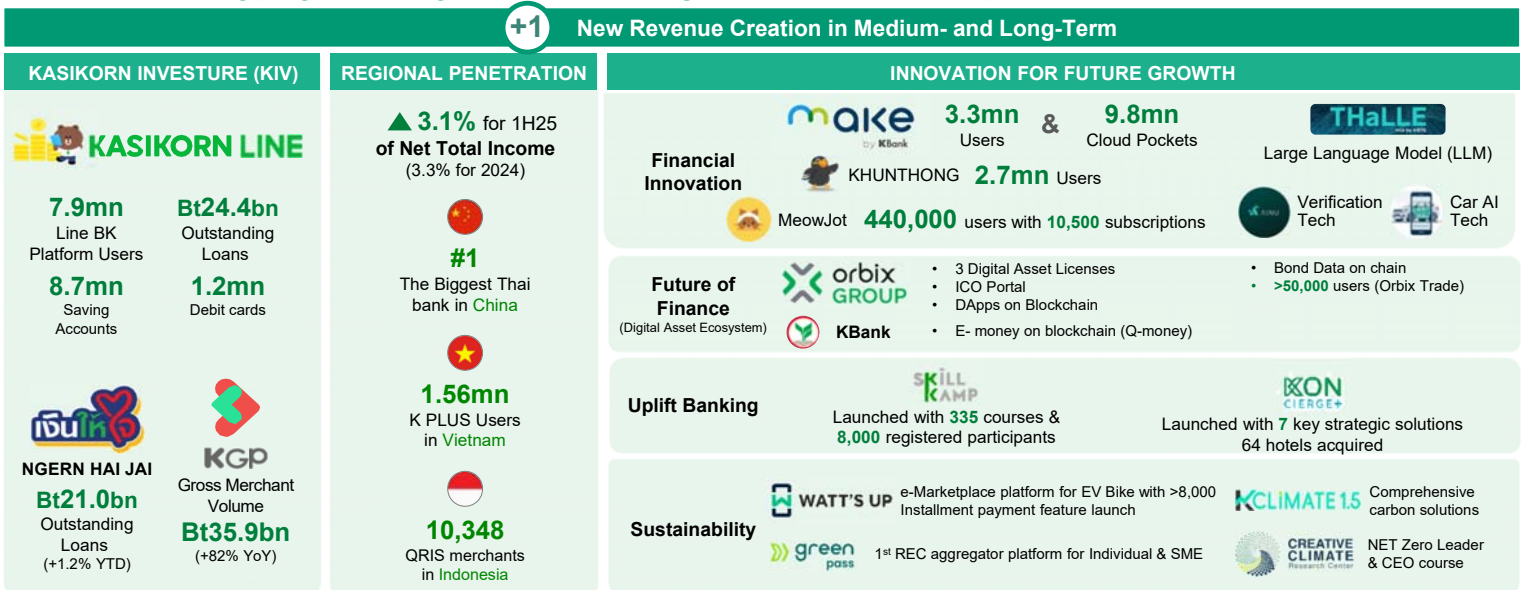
+1 New Revenue Creation in Medium- and Long-Term

KASIKORN INVESTURE (KIV)

KASIKORN LINE

7.9mn
Line BK Platform Users

Bt24.4bn
Outstanding Loans

8.7mn
Saving Accounts

1.2mn
Debit cards

เงินให้ใจ

NGERN HAI JAI
Bt21.0bn
Outstanding Loans
(+1.2% YTD)

KGP
Gross Merchant Volume
Bt35.9bn
(+82% YoY)

REGIONAL PENETRATION

▲ 3.1% for 1H25
of Net Total Income
(3.3% for 2024)

#1
The Biggest Thai bank in China

1.56mn
K PLUS Users in Vietnam

10,348
QRIS merchants in Indonesia

INNOVATION FOR FUTURE GROWTH

Financial Innovation

make by KBank
3.3mn Users & 9.8mn Cloud Pockets

KHUNTHONG 2.7mn Users

MeowJot 440,000 users with 10,500 subscriptions

THaLLE
Large Language Model (LLM)

Verification Tech

Car AI Tech

Future of Finance
(Digital Asset Ecosystem)

orbix GROUP
• 3 Digital Asset Licenses
• ICO Portal
• DApps on Blockchain
• Bond Data on chain
• >50,000 users (Orbix Trade)

KBank
• E- money on blockchain (Q-money)

Uplift Banking

SKILL KAMP
Launched with 335 courses & 8,000 registered participants

KON CIERGE+
Launched with 7 key strategic solutions
64 hotels acquired

Sustainability

WATT'S UP
e-Marketplace platform for EV Bike with >8,000 Installment payment feature launch

green pass
1$^{st}$ REC aggregator platform for Individual & SME

KCLIMATE 1.5
Comprehensive carbon solutions

CREATIVE CLIMATE Research Center
NET Zero Leader & CEO course